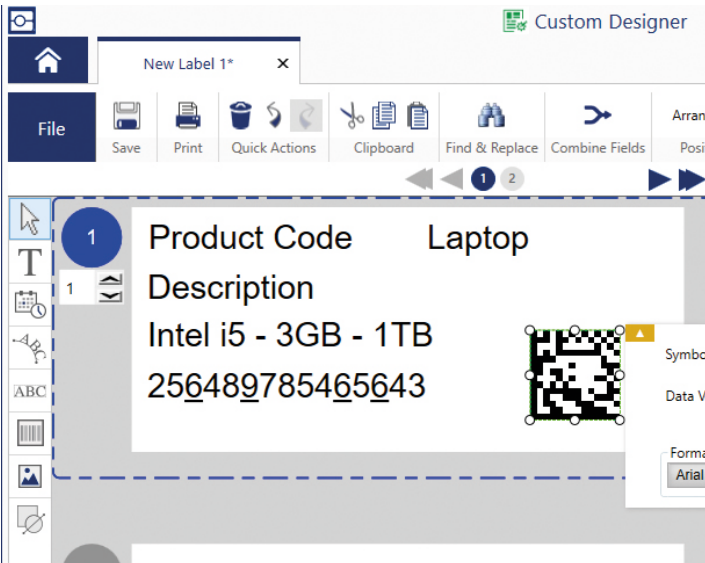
Custom Designer

New Label 1* ×

File

Save

Print

Quick Actions

Clipboard

Find & Replace

Combine Fields

Arran

Posi

1 2

1

1

Product Code Laptop

Description

Intel i5 - 3GB - 1TB

25648978546564 3

ABC

Symbo

Data V

Forma

Arial